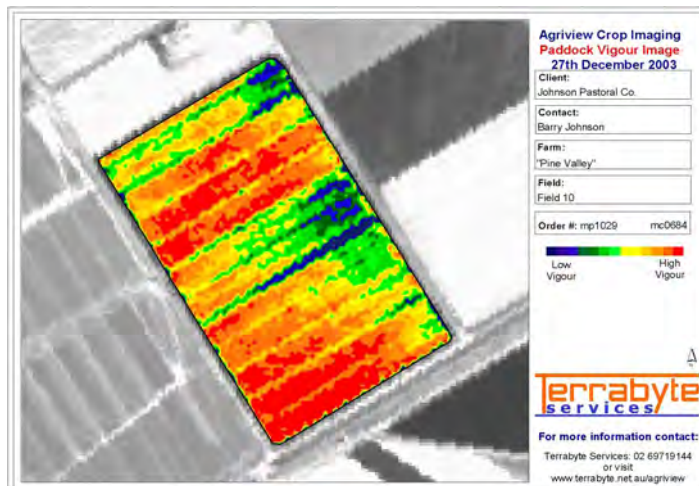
Agriview Crop Imaging
Paddock Vigour Image
27th December 2003

Client:
Johnson Pastoral Co.

Contact:
Barry Johnson

Farm:
"Pine Valley"

Field:
Field 10

Order #: mp1029 mc0684

Low Vigour
High Vigour

Terrabyte services

For more information contact:
Terrabyte Services: 02 69719144
or visit
www.terrabyte.net.au/agriview